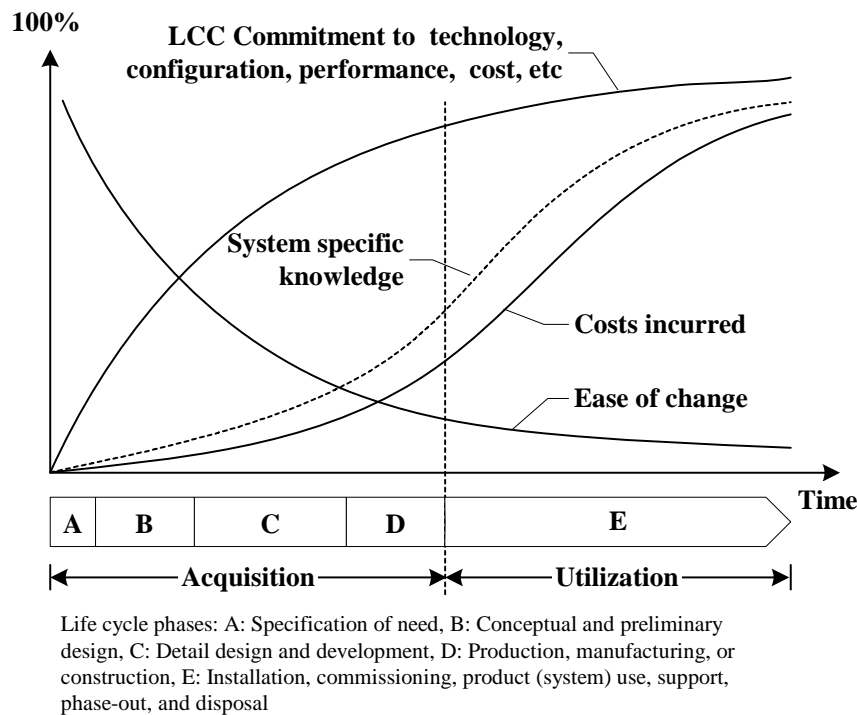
100%

LCC Commitment to technology, configuration, performance, cost, etc

System specific knowledge

Costs incurred

Ease of change

Time

A B C D E

Acquisition

Utilization

Life cycle phases: A: Specification of need, B: Conceptual and preliminary design, C: Detail design and development, D: Production, manufacturing, or construction, E: Installation, commissioning, product (system) use, support, phase-out, and disposal